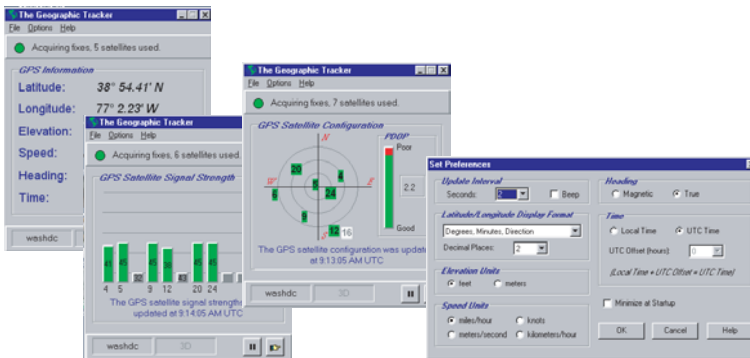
The Geographic Tracker
File Options Help
Acquiring fixes, 5 satellites used.
GPS Information
Latitude: 38° 54.41' N
Longitude: 77° 2.23' W
Elevation:
Speed:
Heading:
Time:
washdc

The Geographic Tracker
File Options Help
Acquiring fixes, 6 satellites used.
GPS Satellite Signal Strength
45 45 9 45 45
4 5 9 12 20 24
The GPS satellite signal strength updated at 9:14:05 AM UTC
washdc 3D

The Geographic Tracker
File Options Help
Acquiring fixes, 7 satellites used.
GPS Satellite Configuration
N
W
E
S
20
4
5
9
24
5
12
16
PDOP
Poor
2.2
Good
The GPS satellite configuration was updated at 9:13:05 AM UTC
washdc 3D

Set Preferences
Update Interval
Seconds: 2
Beep
Heading
Magnetic
True
Latitude/Longitude Display Format
Degrees, Minutes, Direction
Decimal Places: 2
Time
Local Time
UTC Time
UTC Offset (hours): 0
(Local Time + UTC Offset = UTC Time)
Elevation Units
feet
meters
Speed Units
miles/hour
knots
meters/second
kilometers/hour
Minimize at Startup
OK
Cancel
Help